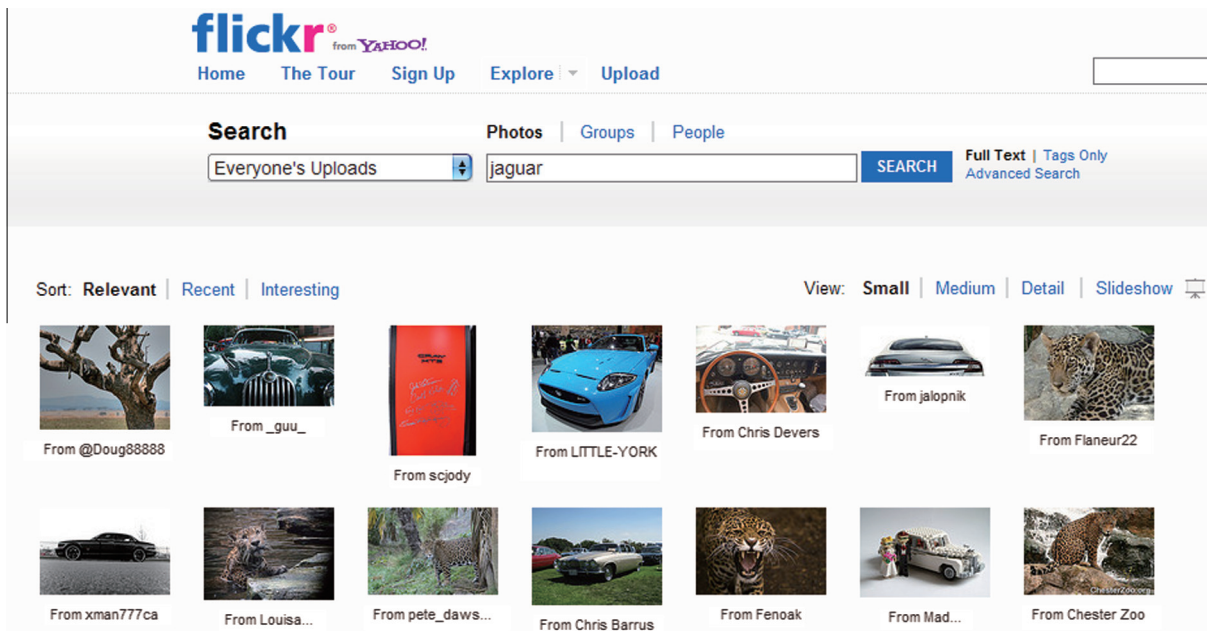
flickr® from YAHOO!

Home The Tour Sign Up Explore Upload

Search

Photos | Groups | People

Everyone's Uploads

jaguar

SEARCH

Full Text | Tags Only
Advanced Search

Sort: Relevant | Recent | Interesting

View: Small | Medium | Detail | Slideshow

From @Doug88888

From _guu_

From scjody

From LITTLE-YORK

From Chris Devers

From jalopnik

From Flaneur22

From xman777ca

From Louisa...

From pete_daws...

From Chris Barrus

From Fenoak

From Mad...

From Chester Zoo